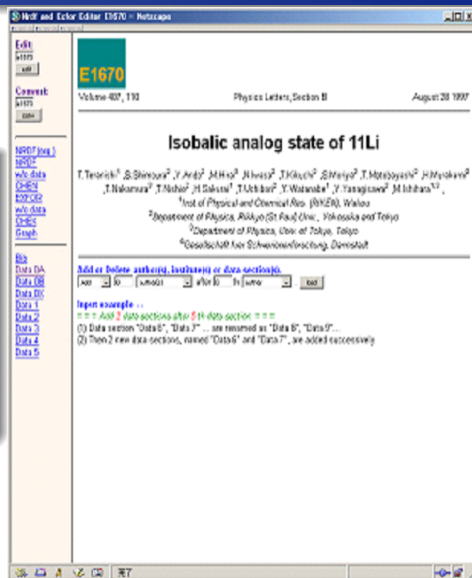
Nrdf and Exfor Editor E1670 - Netscape

Edit
E1670
edit

Convert
E1670
conv

NRDF (org.)
NRDF
w/o data
CHEX
EXFOR
w/o data
CHEX
Graph

Bib
Data DA
Data DB
Data DX
Data 1
Data 2
Data 3
Data 4
Data 5

E1670

Volume 407, 110 Physics Letters, Section B August 28 1997

Isobalic analog state of 11Li

T.Teranishi$^1$ ,S.Shimoura$^2$ ,Y.Ando$^2$ ,M.Hirai$^3$ ,N.Iwasa$^3$ ,T.Kikuchi$^2$ ,S.Moriya$^2$ ,T.Motobayashi$^2$ ,H.Murakami$^2$ ,T.Nakamura$^3$ ,T.Nishio$^2$ ,H.Sakurai$^1$ ,T.Uchibori$^2$ ,Y.Watanabe$^1$ ,Y.Yanagisawa$^2$ ,M.Ishihara$^{1,3}$ ,

$^1$Inst.of Physical and Chemical Res. (RIKEN), Wako

$^2$Department of Physics, Rikkyo (St.Paul) Univ., Yokosuka and Tokyo

$^3$Department of Physics, Univ.of Tokyo, Tokyo

$^4$Gesellschaft fuer Schwerionenforschung, Darmstadt

Add or Delete author(s), Institute(s) or data-section(s).

add | 0 | author(s) | after | 0 | th | author | exec

Input example ...
= = = Add 2 data-sections after 5 th data-section. = = =
(1) Data section "Data6", "Data 7" ... are renamed as "Data 8", "Data 9"...
(2) Then 2 new data-sections, named "Data6" and "Data7", are added successively

完了